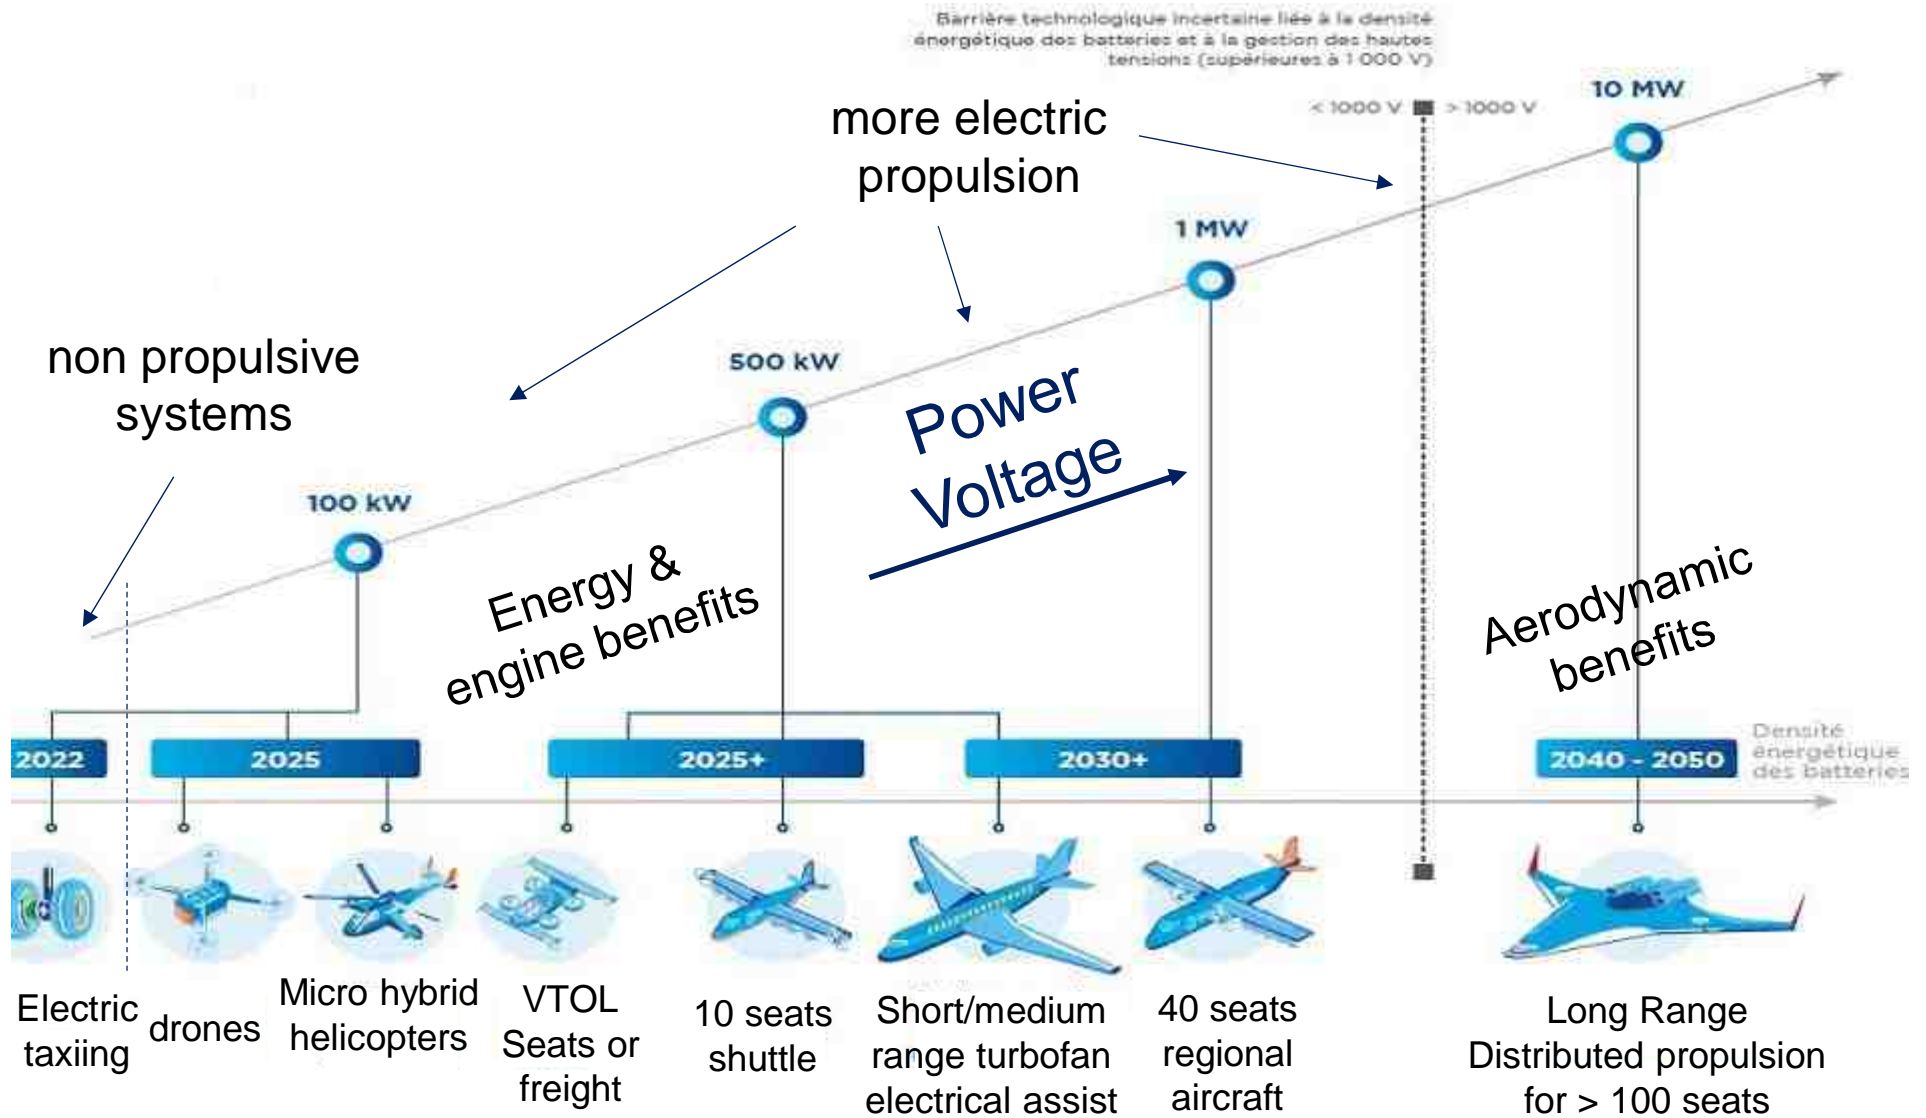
Barrière technologique incertaine liée à la densité énergétique des batteries et à la gestion des hautes tensions (supérieures à 1 000 V)

< 1000 V > 1000 V

10 MW

more electric propulsion

1 MW

non propulsive systems

500 kW

Power Voltage

100 kW

Energy & engine benefits

Aerodynamic benefits

2022

2025

2025+

2030+

2040 - 2050

Densité énergétique des batteries

Electric taxiing

drones

Micro hybrid helicopters

VTOL Seats or freight

10 seats shuttle

Short/medium range turbofan electrical assist

40 seats regional aircraft

Long Range Distributed propulsion for > 100 seats